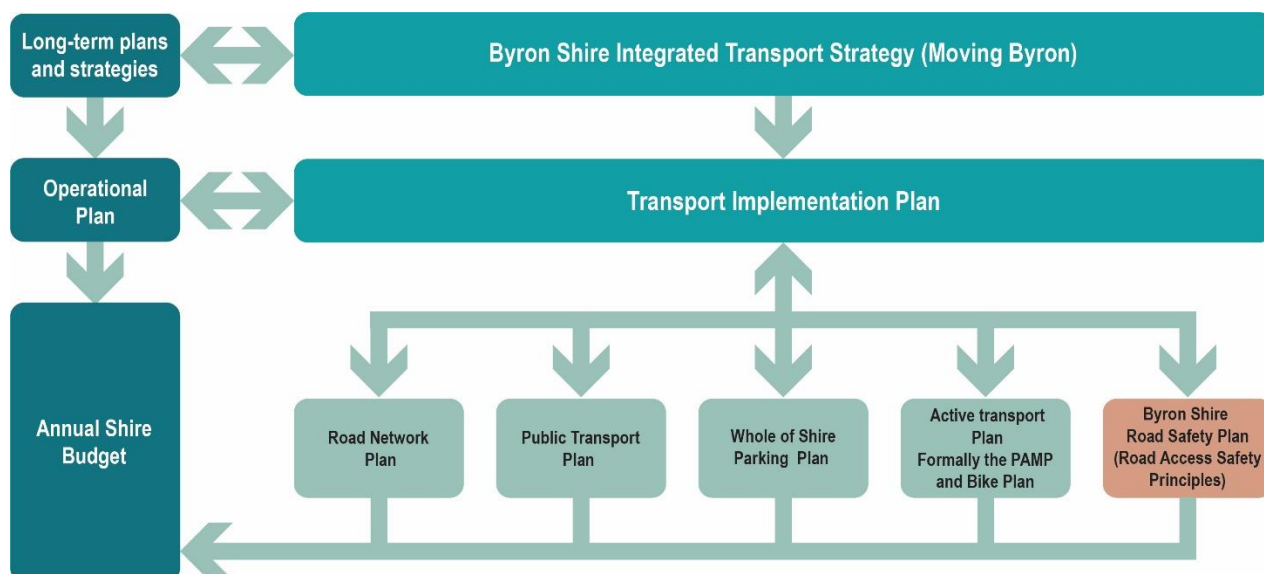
Long-term plans and strategies

Byron Shire Integrated Transport Strategy (Moving Byron)

Operational Plan

Transport Implementation Plan

Annual Shire Budget

Road Network Plan

Public Transport Plan

Whole of Shire Parking Plan

Active transport Plan Formally the PAMP and Bike Plan

Byron Shire Road Safety Plan (Road Access Safety Principles)